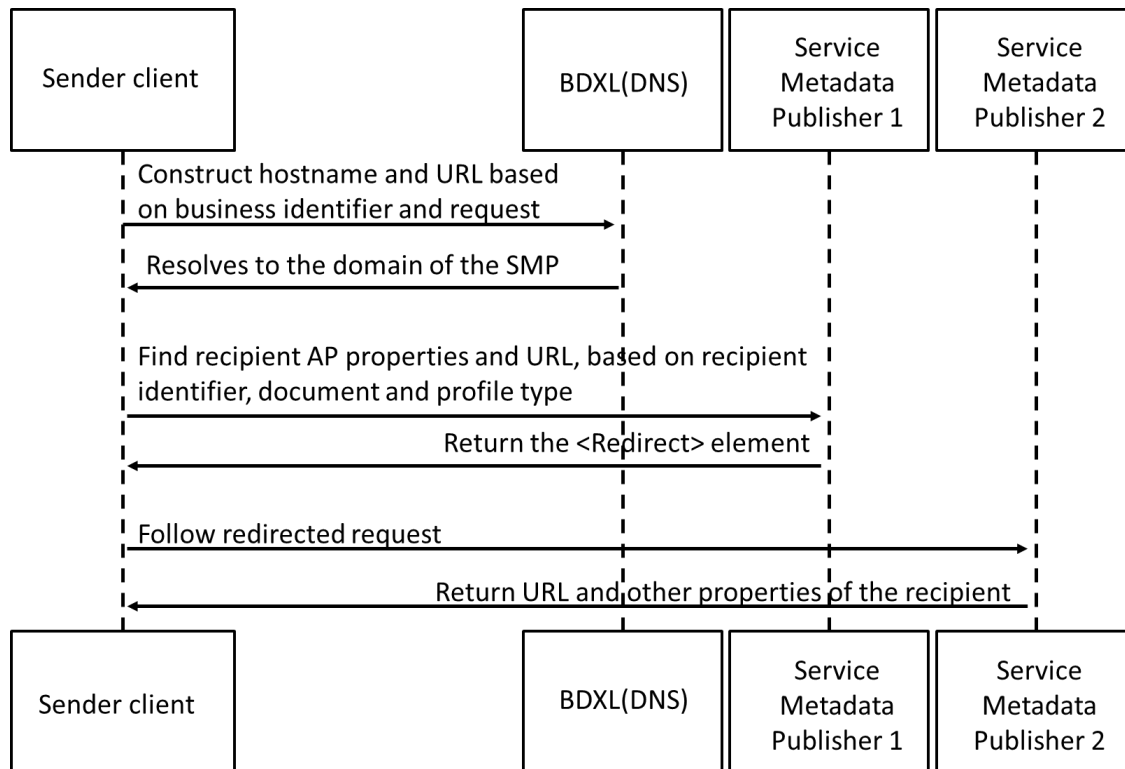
Sender client

BDXL(DNS)

Service Metadata Publisher 1

Service Metadata Publisher 2

Construct hostname and URL based on business identifier and request

Resolves to the domain of the SMP

Find recipient AP properties and URL, based on recipient identifier, document and profile type

Return the <Redirect> element

Follow redirected request

Return URL and other properties of the recipient

Sender client

BDXL(DNS)

Service Metadata Publisher 1

Service Metadata Publisher 2